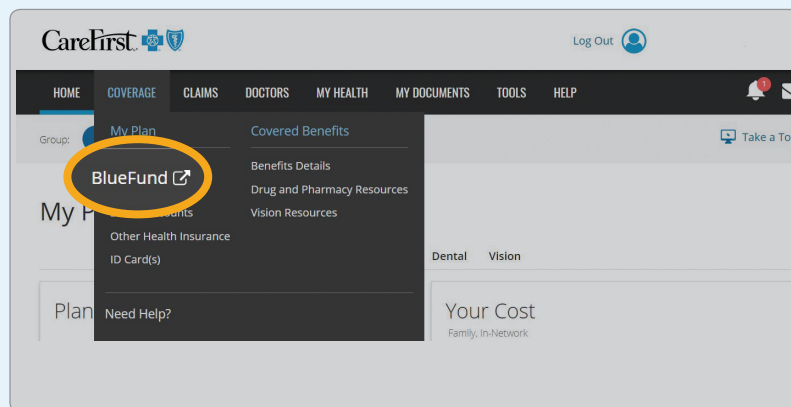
CareFirst

Log Out

HOME COVERAGE CLAIMS DOCTORS MY HEALTH MY DOCUMENTS TOOLS HELP

1

Group:

Take a To

My Plan

Covered Benefits

BlueFund

Benefits Details

Drug and Pharmacy Resources

My P

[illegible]ounts

Vision Resources

Other Health Insurance

ID Card(s)

Dental Vision

Plan

Need Help?

Your Cost

Family, In-Network